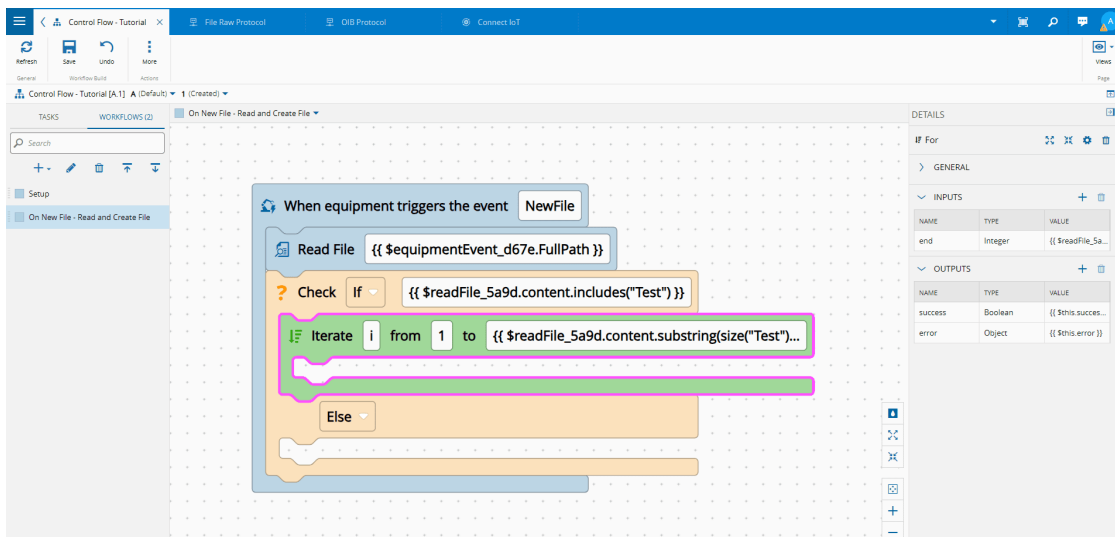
Control Flow - Tutorial
File Raw Protocol
OIB Protocol
Connect IoT

Refresh
Save
Undo
More
General
Workflow Build
Actions
Views
Page

Control Flow - Tutorial [A.1] A (Default) ▾ 1 (Created) ▾

TASKS
WORKFLOWS (2)
Search
Setup
On New File - Read and Create File

On New File - Read and Create File ▾

When equipment triggers the event NewFile
Read File {{ $equipmentEvent_d67e.FullPath }}
Check If {{ $readFile_5a9d.content.includes("Test") }}
Iterate i from 1 to {{ $readFile_5a9d.content.substring(size("Test")...
Else

DETAILS
For
GENERAL
INPUTS

| NAME | TYPE | VALUE |
|---|---|---|
| end | Integer | {{ $readFile_5a... |

OUTPUTS

| NAME | TYPE | VALUE |
|---|---|---|
| success | Boolean | {{ $this.succes... |
| error | Object | {{ $this.error }} |